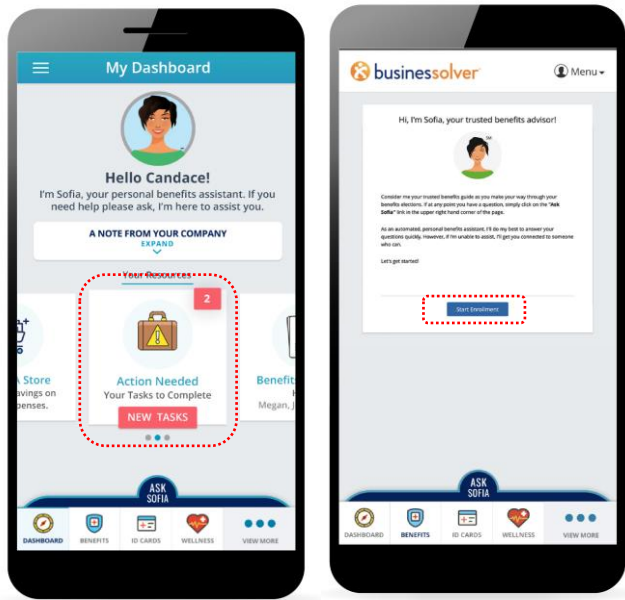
My Dashboard

Hello Candace!

I'm Sofia, your personal benefits assistant. If you need help please ask, I'm here to assist you.

A NOTE FROM YOUR COMPANY
EXPAND

Your Resources

A Store
avings on
penses.

2

Action Needed
Your Tasks to Complete
NEW TASKS

Benefit
Megan, J

ASK SOFIA

DASHBOARD BENEFITS ID CARDS WELLNESS VIEW MORE

businessolver

Menu

Hi, I'm Sofia, your trusted benefits advisor!

SM

Consider me your trusted benefits guide as you make your way through your benefits elections. If at any point you have a question, simply click on the "Ask Sofia" link in the upper right hand corner of the page.

As an automated, personal benefits assistant, I'll do my best to answer your questions quickly. However, if I'm unable to assist, I'll get you connected to someone who can.

Let's get started!

Start Enrollment

ASK SOFIA

DASHBOARD BENEFITS ID CARDS WELLNESS VIEW MORE